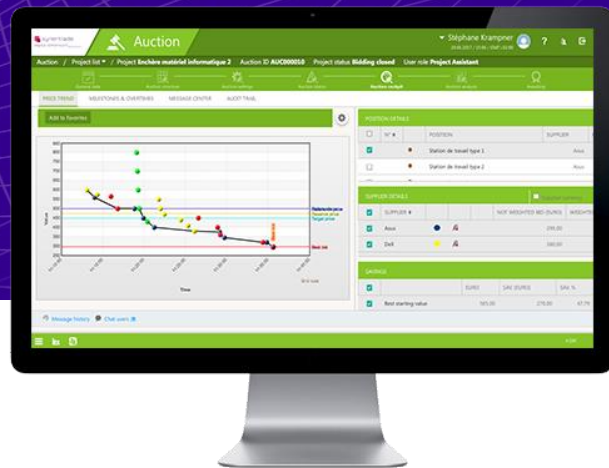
synertrade

Auction

Stéphane Krampner

Auction / Project list / Project Enchère matériel informatique 2 Auction ID AUC000010 Project status Bidding closed User role Project Assistant

PRICE TREND MILESTONES & OVERTIMES MESSAGE CENTER AUDIT TRAIL

Add to favorites

Reference price
Reserve price
Target price

Best bid

Value

Time

POSITION DETAILS

| | N° | | POSITION | SUPPLIER |
|---|---|---|---|---|
| | | | Station de travail type 1 | Asus |
| | | | Station de travail type 2 | Asus |

SUPPLIER DETAILS

| | SUPPLIER | | | NOT WEIGHTED BID (EURO) |
|---|---|---|---|---|
| | Asus | | | 235,00 |
| | Dell | | | 180,00 |

SAVINGS

| | | EURO | SAV. (EURO) | SAV. % |
|---|---|---|---|---|
| | Best starting value | 565,00 | 270,00 | 47,79 |

Message history Chat users